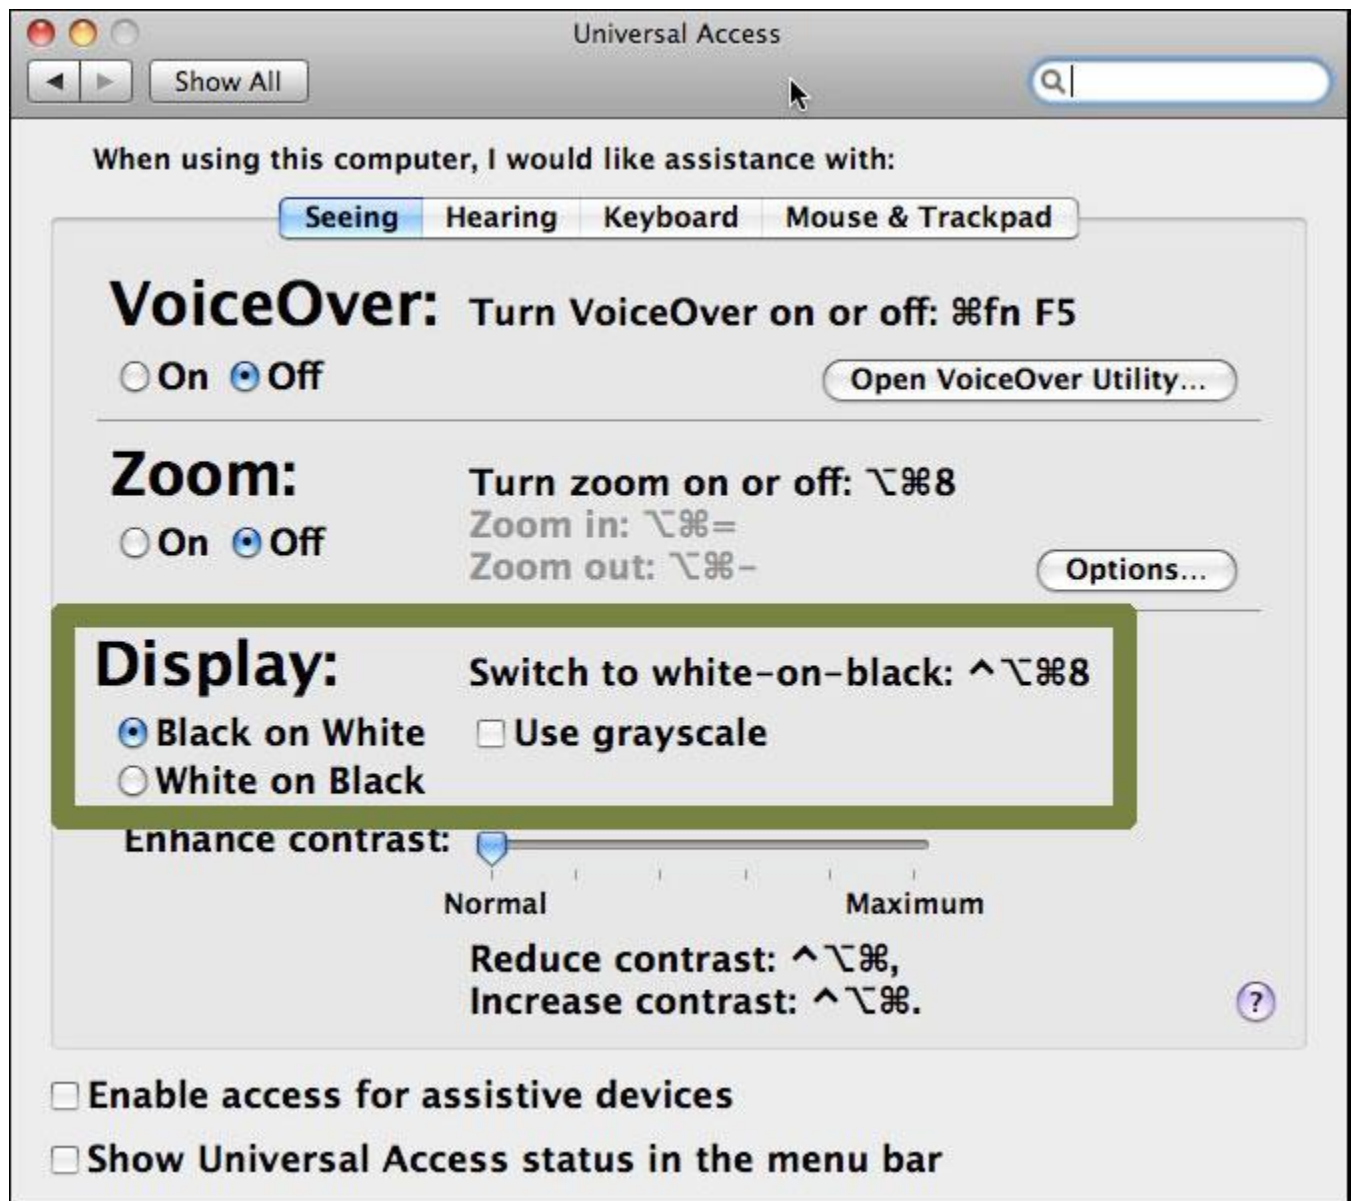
Universal Access

Show All

When using this computer, I would like assistance with:

Seeing | Hearing | Keyboard | Mouse & Trackpad

VoiceOver: Turn VoiceOver on or off: ⌘fn F5

On Off

Open VoiceOver Utility...

Zoom: Turn zoom on or off: ⌥⌘8

Zoom in: ⌥⌘=

Zoom out: ⌥⌘-

On Off

Options...

Display: Switch to white-on-black: ^⌥⌘8

Black on White

Use grayscale

White on Black

Enhance contrast:

Normal Maximum

Reduce contrast: ^⌥⌘,

Increase contrast: ^⌥⌘.

?

Enable access for assistive devices

Show Universal Access status in the menu bar